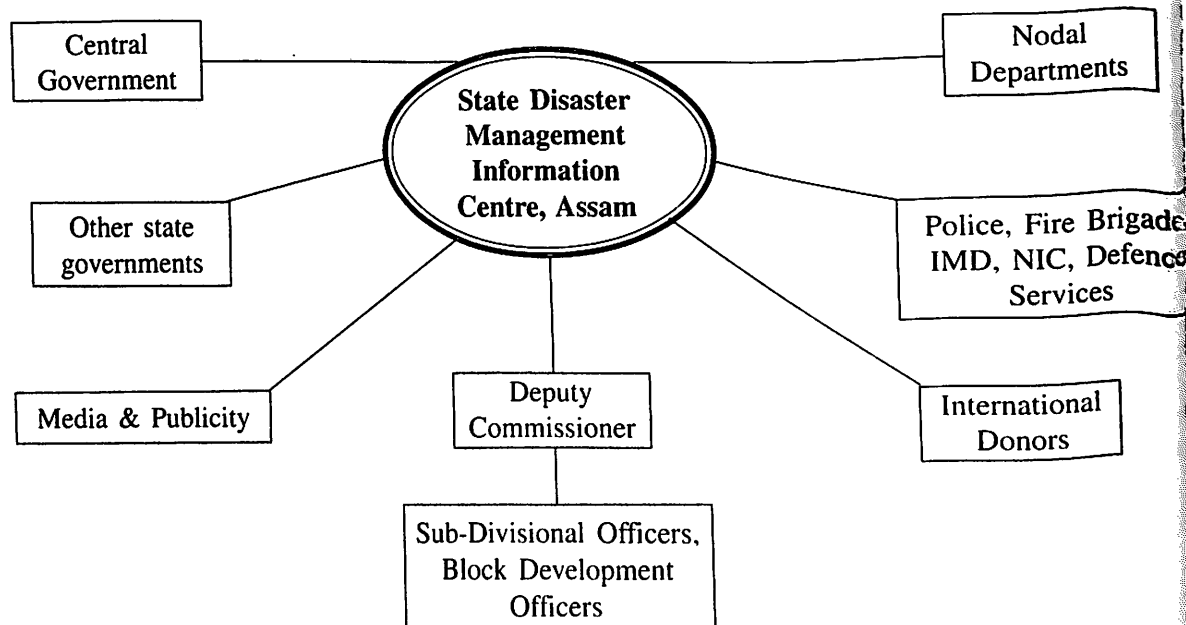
Central Government

Nodal Departments

State Disaster Management Information Centre, Assam

Other state governments

Police, Fire Brigade IMD, NIC, Defence Services

Media & Publicity

Deputy Commissioner

International Donors

Sub-Divisional Officers, Block Development Officers